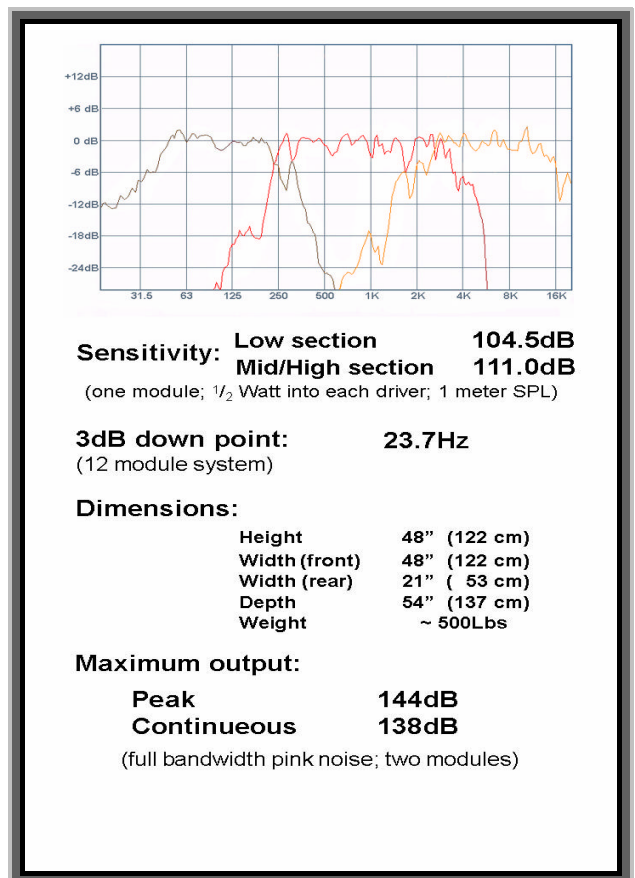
+12dB
+6 dB
0 dB
-6 dB
-12dB
-18dB
-24dB
31.5
63
125
250
500
1K
2K
4K
8K
16K

Sensitivity: Low section 104.5dB
Mid/High section 111.0dB
(one module; $^1/_2$ Watt into each driver; 1 meter SPL)

3dB down point: 23.7Hz
(12 module system)

Dimensions:

| | |
|---|---|
| Height | 48” (122 cm) |
| Width (front) | 48” (122 cm) |
| Width (rear) | 21” ( 53 cm) |
| Depth | 54” (137 cm) |
| Weight | ~ 500Lbs |

Maximum output:

Peak 144dB
Continueous 138dB

(full bandwidth pink noise; two modules)